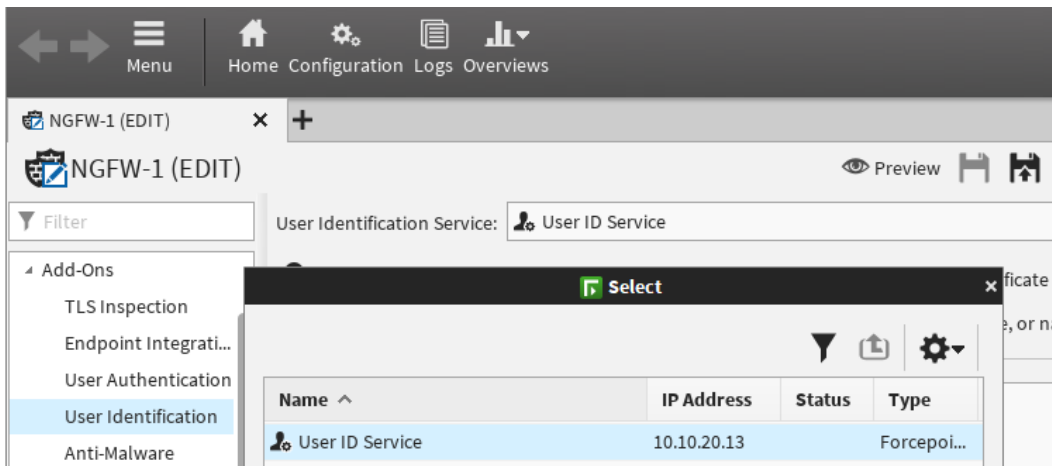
Menu Home Configuration Logs Overviews

NGFW-1 (EDIT) ✕ +

NGFW-1 (EDIT)

Preview

Filter

User Identification Service: User ID Service

Add-Ons
TLS Inspection
Endpoint Integrati...
User Authentication
User Identification
Anti-Malware

Select

ficate
, or na

| Name ^ | IP Address | Status | Type |
|---|---|---|---|
| User ID Service | 10.10.20.13 | | Forcepoi... |